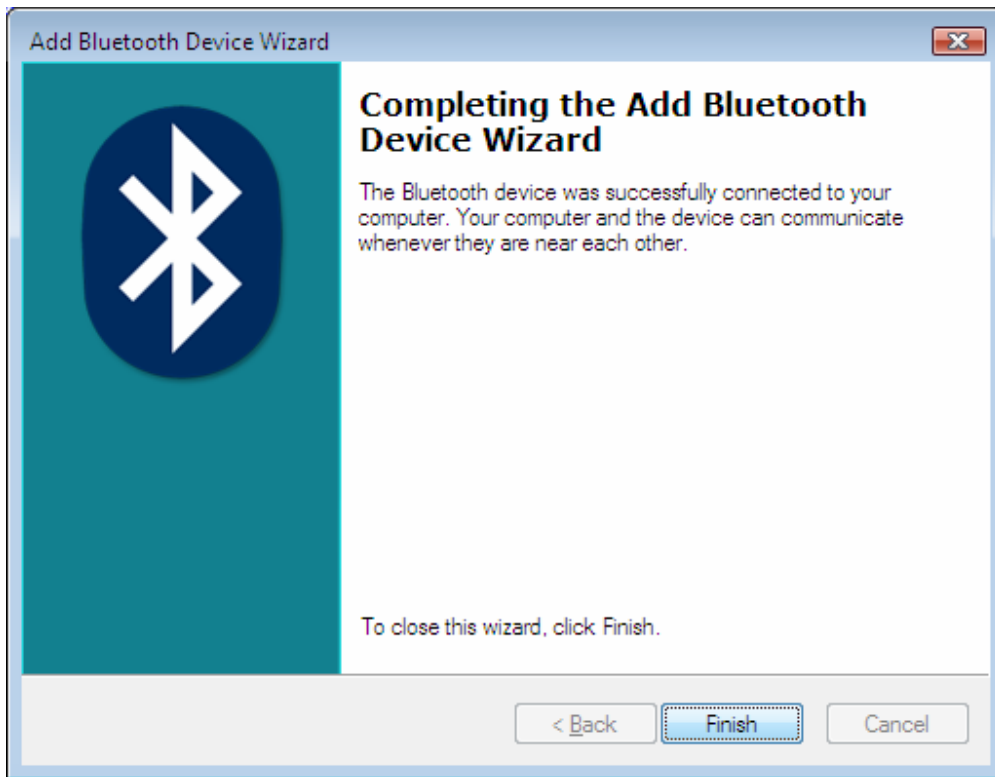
Add Bluetooth Device Wizard

Completing the Add Bluetooth Device Wizard

The Bluetooth device was successfully connected to your computer. Your computer and the device can communicate whenever they are near each other.

To close this wizard, click Finish.

< Back | Finish | Cancel